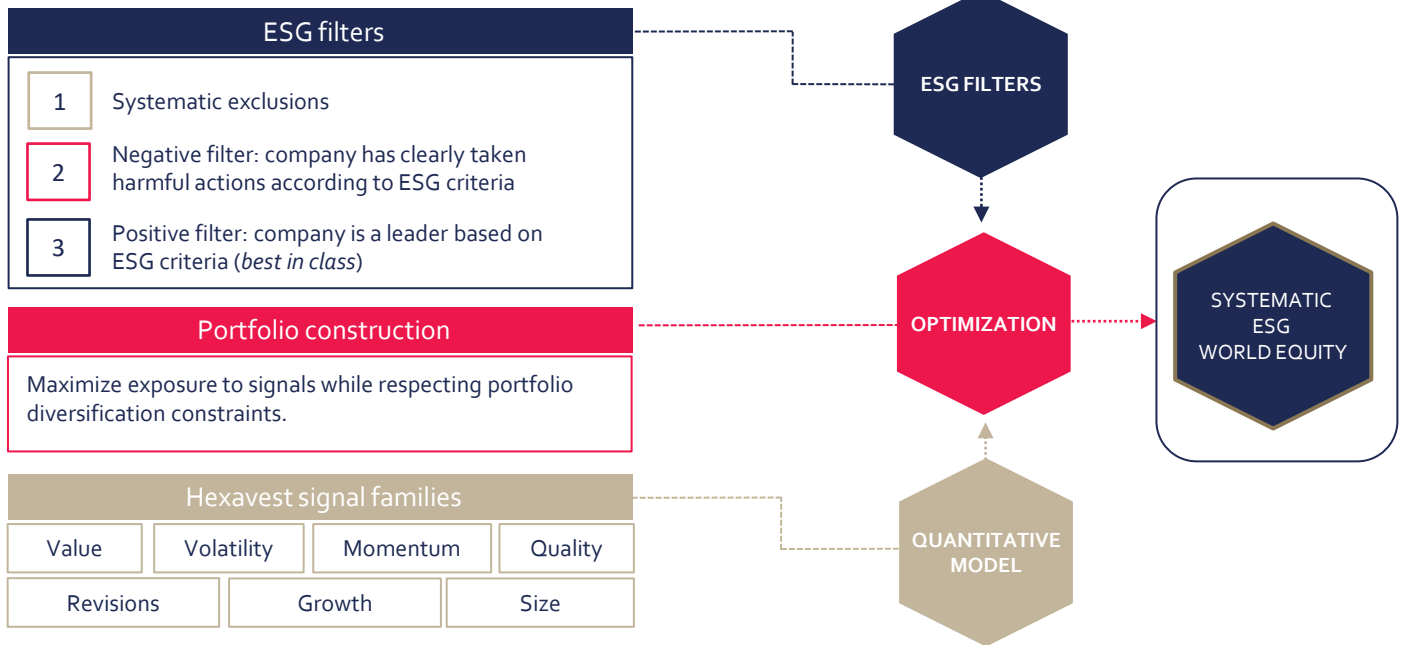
ESG filters

1 Systematic exclusions

2 Negative filter: company has clearly taken harmful actions according to ESG criteria

3 Positive filter: company is a leader based on ESG criteria (*best in class*)

Portfolio construction

Maximize exposure to signals while respecting portfolio diversification constraints.

Hexavest signal families

| Value | Volatility | Momentum | Quality |
|---|---|---|---|
| Revisions | Growth | Size | |

ESG FILTERS

OPTIMIZATION

QUANTITATIVE MODEL

SYSTEMATIC ESG WORLD EQUITY